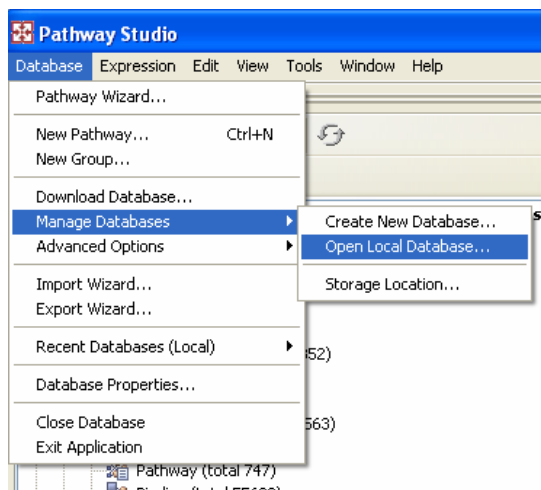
Pathway Studio

Database Expression Edit View Tools Window Help

Pathway Wizard...

New Pathway... Ctrl+N
New Group...

Download Database...
Manage Databases
Advanced Options

Import Wizard...
Export Wizard...

Recent Databases (Local)

Database Properties...

Close Database
Exit Application

Create New Database...
Open Local Database...

Storage Location...

352)

563)

Pathway (total 747)
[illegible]